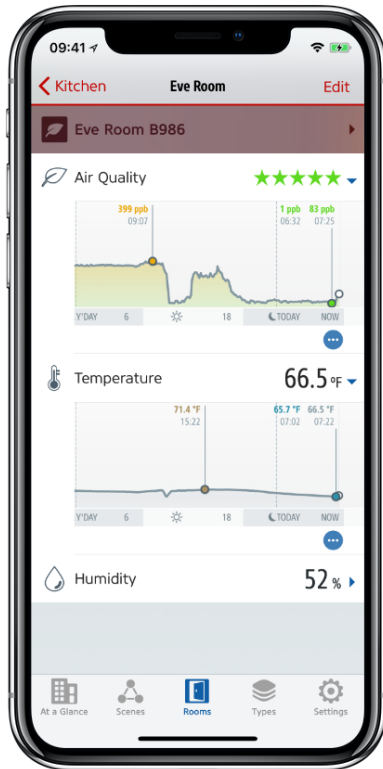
09:41

Kitchen Eve Room Edit

Eve Room B986

Air Quality

399 ppb 09:07

1 ppb 06:32

83 ppb 07:25

Y'DAY 6 18 TODAY NOW

Temperature 66.5 °F

71.4 °F 15:22

65.7 °F 07:02

66.5 °F 07:22

Y'DAY 6 18 TODAY NOW

Humidity 52 %

At a Glance Scenes Rooms Types Settings